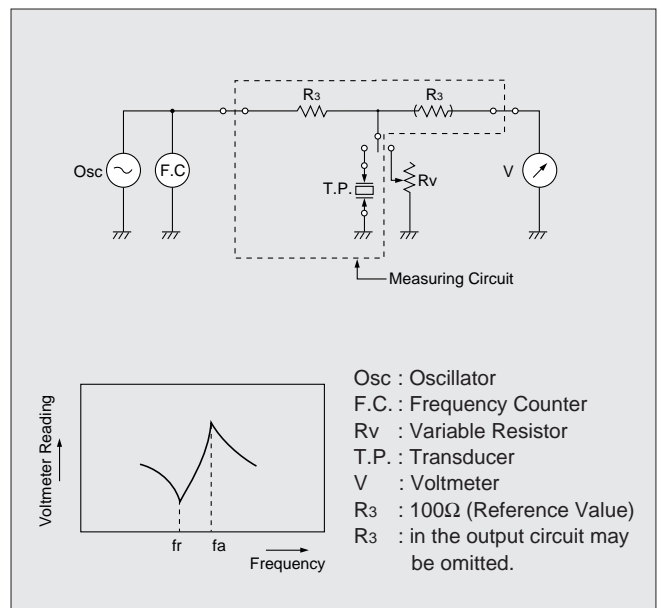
R$_3$

R$_3$

Osc

F.C

T.P.

Rv

V

Measuring Circuit

Voltmeter Reading

fr

fa

Frequency

Osc : Oscillator
F.C. : Frequency Counter
Rv : Variable Resistor
T.P. : Transducer
V : Voltmeter
R$_3$ : 100Ω (Reference Value)
R$_3$ : in the output circuit may be omitted.